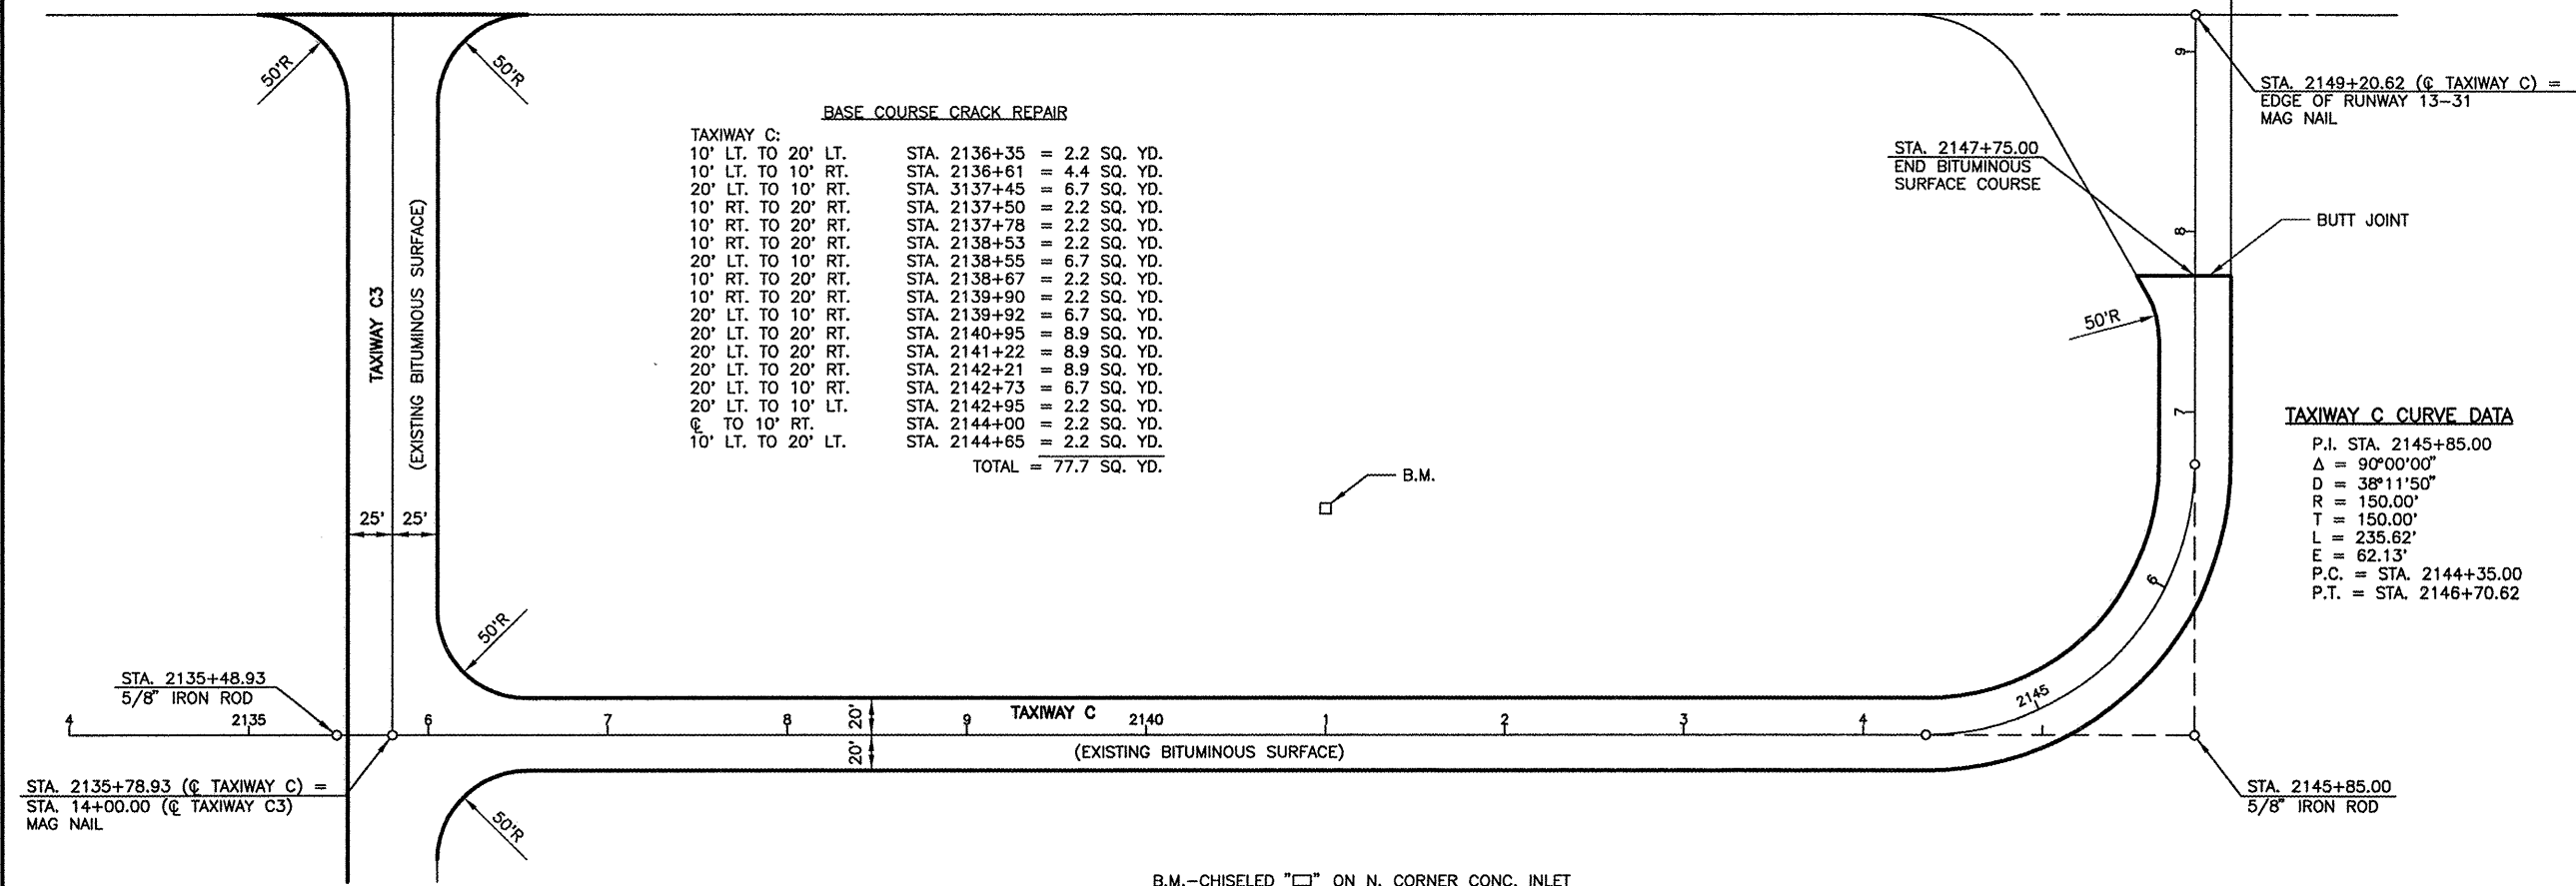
50'R

50'R

BASE COURSE CRACK REPAIR

TAXIWAY C:

| | | |
|---|---|---|
| 10' LT. TO 20' LT. | STA. 2136+35 | = 2.2 SQ. YD. |
| 10' LT. TO 10' RT. | STA. 2136+61 | = 4.4 SQ. YD. |
| 20' LT. TO 10' RT. | STA. 3137+45 | = 6.7 SQ. YD. |
| 10' RT. TO 20' RT. | STA. 2137+50 | = 2.2 SQ. YD. |
| 10' RT. TO 20' RT. | STA. 2137+78 | = 2.2 SQ. YD. |
| 10' RT. TO 20' RT. | STA. 2138+53 | = 2.2 SQ. YD. |
| 20' LT. TO 10' RT. | STA. 2138+55 | = 6.7 SQ. YD. |
| 10' RT. TO 20' RT. | STA. 2138+67 | = 2.2 SQ. YD. |
| 10' RT. TO 20' RT. | STA. 2139+90 | = 2.2 SQ. YD. |
| 20' LT. TO 10' RT. | STA. 2139+92 | = 6.7 SQ. YD. |
| 20' LT. TO 20' RT. | STA. 2140+95 | = 8.9 SQ. YD. |
| 20' LT. TO 20' RT. | STA. 2141+22 | = 8.9 SQ. YD. |
| 20' LT. TO 20' RT. | STA. 2142+21 | = 8.9 SQ. YD. |
| 20' LT. TO 10' RT. | STA. 2142+73 | = 6.7 SQ. YD. |
| 20' LT. TO 10' LT. | STA. 2142+95 | = 2.2 SQ. YD. |
| ℄ TO 10' RT. | STA. 2144+00 | = 2.2 SQ. YD. |
| 10' LT. TO 20' LT. | STA. 2144+65 | = 2.2 SQ. YD. |
| | TOTAL | = 77.7 SQ. YD. |

TAXIWAY C3

(EXISTING BITUMINOUS SURFACE)

25' 25'

50'R

STA. 2149+20.62 (℄ TAXIWAY C) = EDGE OF RUNWAY 13-31 MAG NAIL

9

STA. 2147+75.00 END BITUMINOUS SURFACE COURSE

BUTT JOINT

8

50'R

7

TAXIWAY C CURVE DATA

P.I. STA. 2145+85.00
$\Delta$ = 90°00'00"
D = 38°11'50"
R = 150.00'
T = 150.00'
L = 235.62'
E = 62.13'
P.C. = STA. 2144+35.00
P.T. = STA. 2146+70.62

B.M.

6

2145

STA. 2135+48.93
5/8" IRON ROD

4 2135 6 7 8 20' 9 TAXIWAY C 2140 1 2 3 4

20'

(EXISTING BITUMINOUS SURFACE)

STA. 2135+78.93 (℄ TAXIWAY C) =
STA. 14+00.00 (℄ TAXIWAY C3)
MAG NAIL

50'R

STA. 2145+85.00
5/8" IRON ROD

B.M.-CHISELED "□" ON N. CORNER CONC. INLET